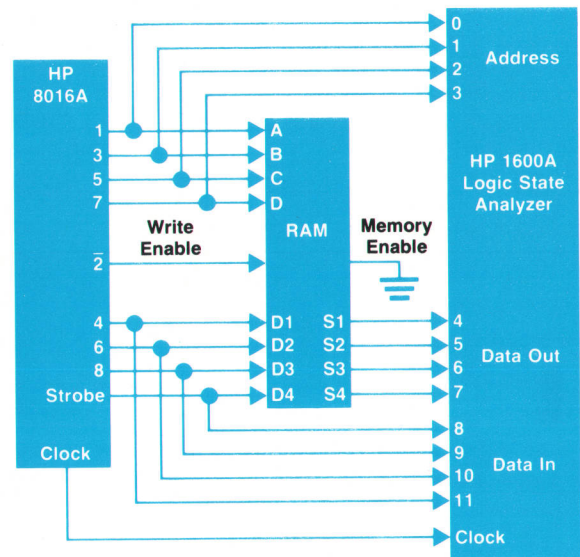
HP 8016A

1
3
5
7

Write Enable

$\overline{2}$

4
6
8
Strobe

Clock

A
B
C
D

RAM

D1
D2
D3
D4

S1
S2
S3
S4

Memory Enable

0
1
2
3

Address

HP 1600A Logic State Analyzer

4
5
6
7

Data Out

8
9
10
11

Data In

Clock